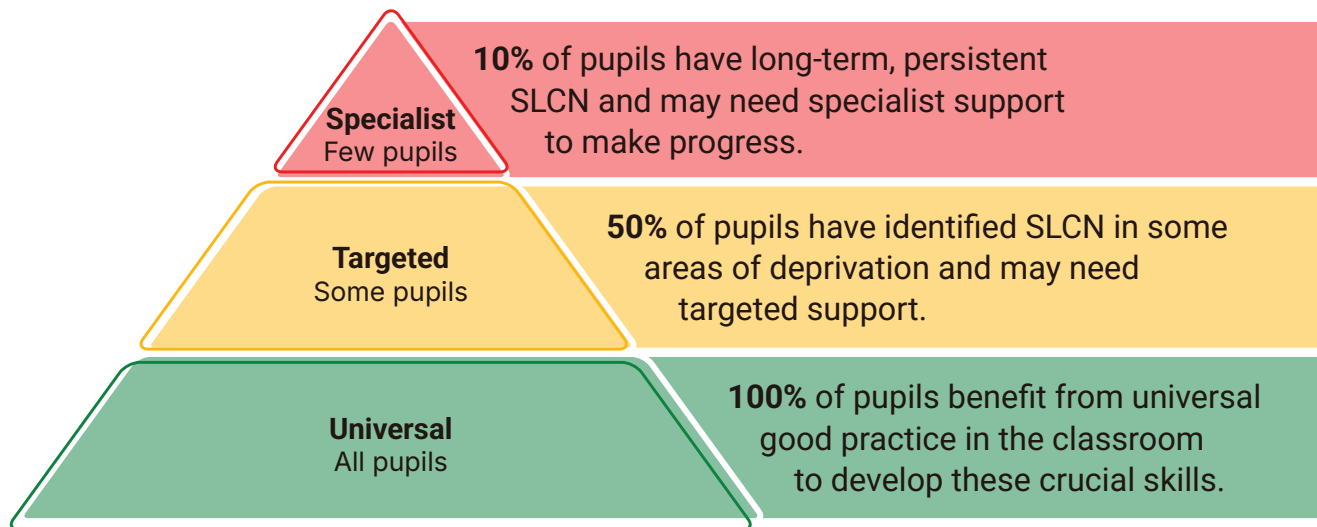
Specialist
Few pupils

10% of pupils have long-term, persistent SLCN and may need specialist support to make progress.

Targeted
Some pupils

50% of pupils have identified SLCN in some areas of deprivation and may need targeted support.

Universal
All pupils

100% of pupils benefit from universal good practice in the classroom to develop these crucial skills.